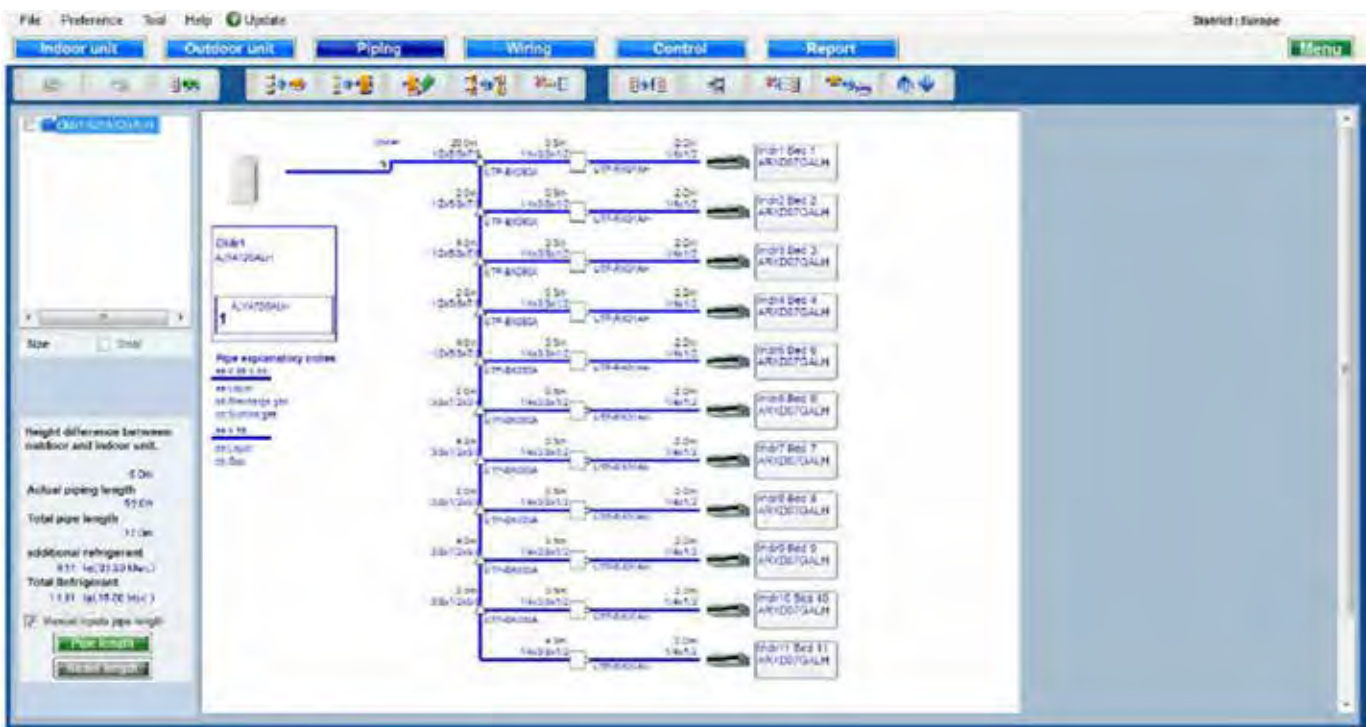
File Preference Tool Help Update

District : Europe

Indoor unit Outdoor unit Piping Wiring Control Report

Menu

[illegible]

Size Small

Height difference between outdoor and indoor unit.

5.0m

Actual piping length

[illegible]

Total pipe length

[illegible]

additional refrigerant

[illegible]

Total Refrigerant

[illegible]

Manual inputs pipe length

Pipe length

Reset length

Outdr1
AJY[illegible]

AJY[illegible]
1

Pipe explanatory notes

Indr1 Bed 1
ARXD07GALH

Indr2 Bed 2
ARXD07GALH

Indr3 Bed 3
ARXD07GALH

Indr4 Bed 4
ARXD07GALH

Indr5 Bed 5
ARXD07GALH

Indr6 Bed 6
ARXD07GALH

Indr7 Bed 7
ARXD07GALH

Indr8 Bed 8
ARXD07GALH

Indr9 Bed 9
ARXD07GALH

Indr10 Bed 10
ARXD07GALH

Indr11 Bed 11
ARXD07GALH